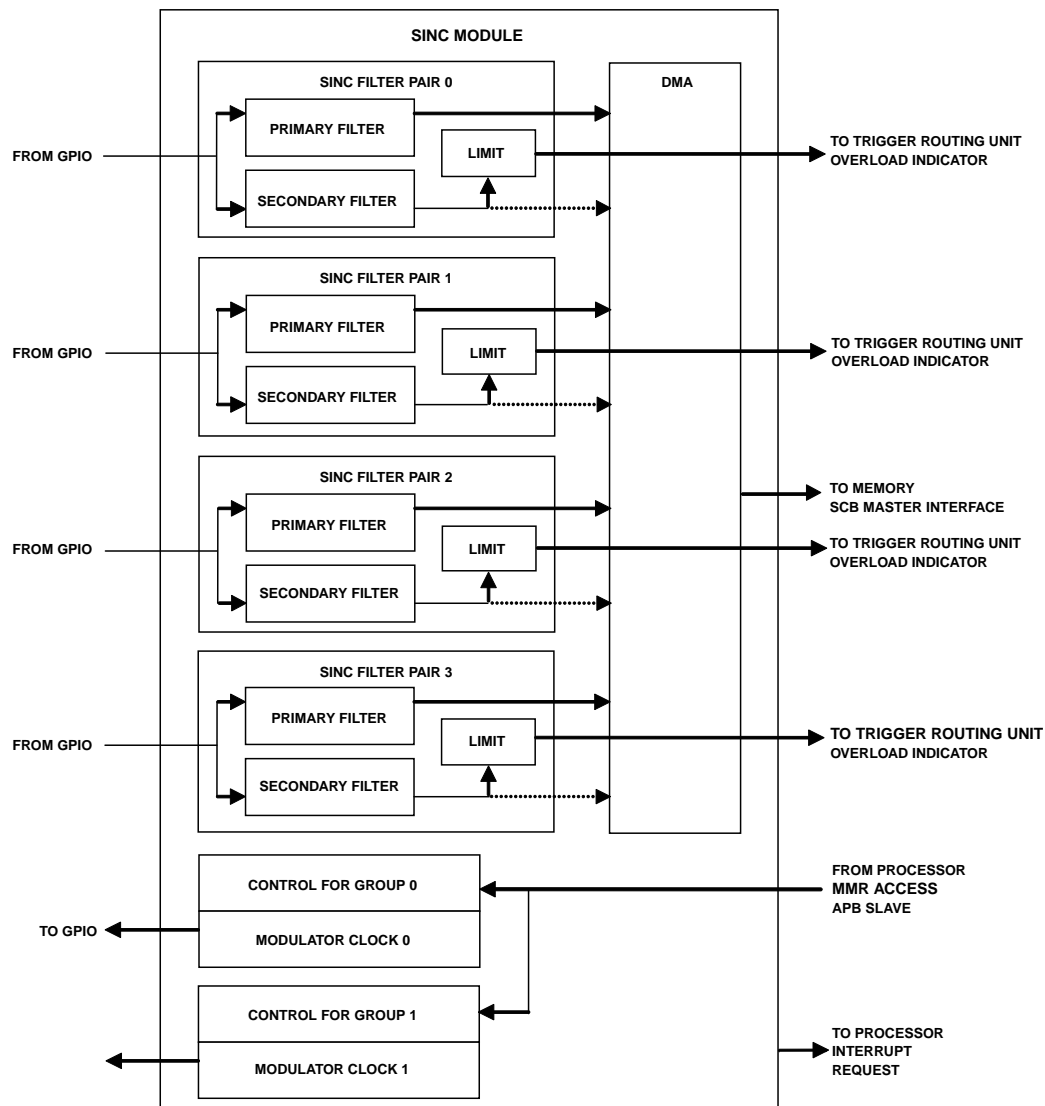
SINC MODULE

SINC FILTER PAIR 0

DMA

PRIMARY FILTER

LIMIT

SECONDARY FILTER

FROM GPIO

TO TRIGGER ROUTING UNIT
OVERLOAD INDICATOR

SINC FILTER PAIR 1

PRIMARY FILTER

LIMIT

SECONDARY FILTER

FROM GPIO

TO TRIGGER ROUTING UNIT
OVERLOAD INDICATOR

SINC FILTER PAIR 2

PRIMARY FILTER

LIMIT

SECONDARY FILTER

FROM GPIO

TO MEMORY
SCB MASTER INTERFACE

TO TRIGGER ROUTING UNIT
OVERLOAD INDICATOR

SINC FILTER PAIR 3

PRIMARY FILTER

LIMIT

SECONDARY FILTER

FROM GPIO

TO TRIGGER ROUTING UNIT
OVERLOAD INDICATOR

CONTROL FOR GROUP 0

MODULATOR CLOCK 0

TO GPIO

FROM PROCESSOR
MMR ACCESS
APB SLAVE

CONTROL FOR GROUP 1

MODULATOR CLOCK 1

TO PROCESSOR
INTERRUPT
REQUEST